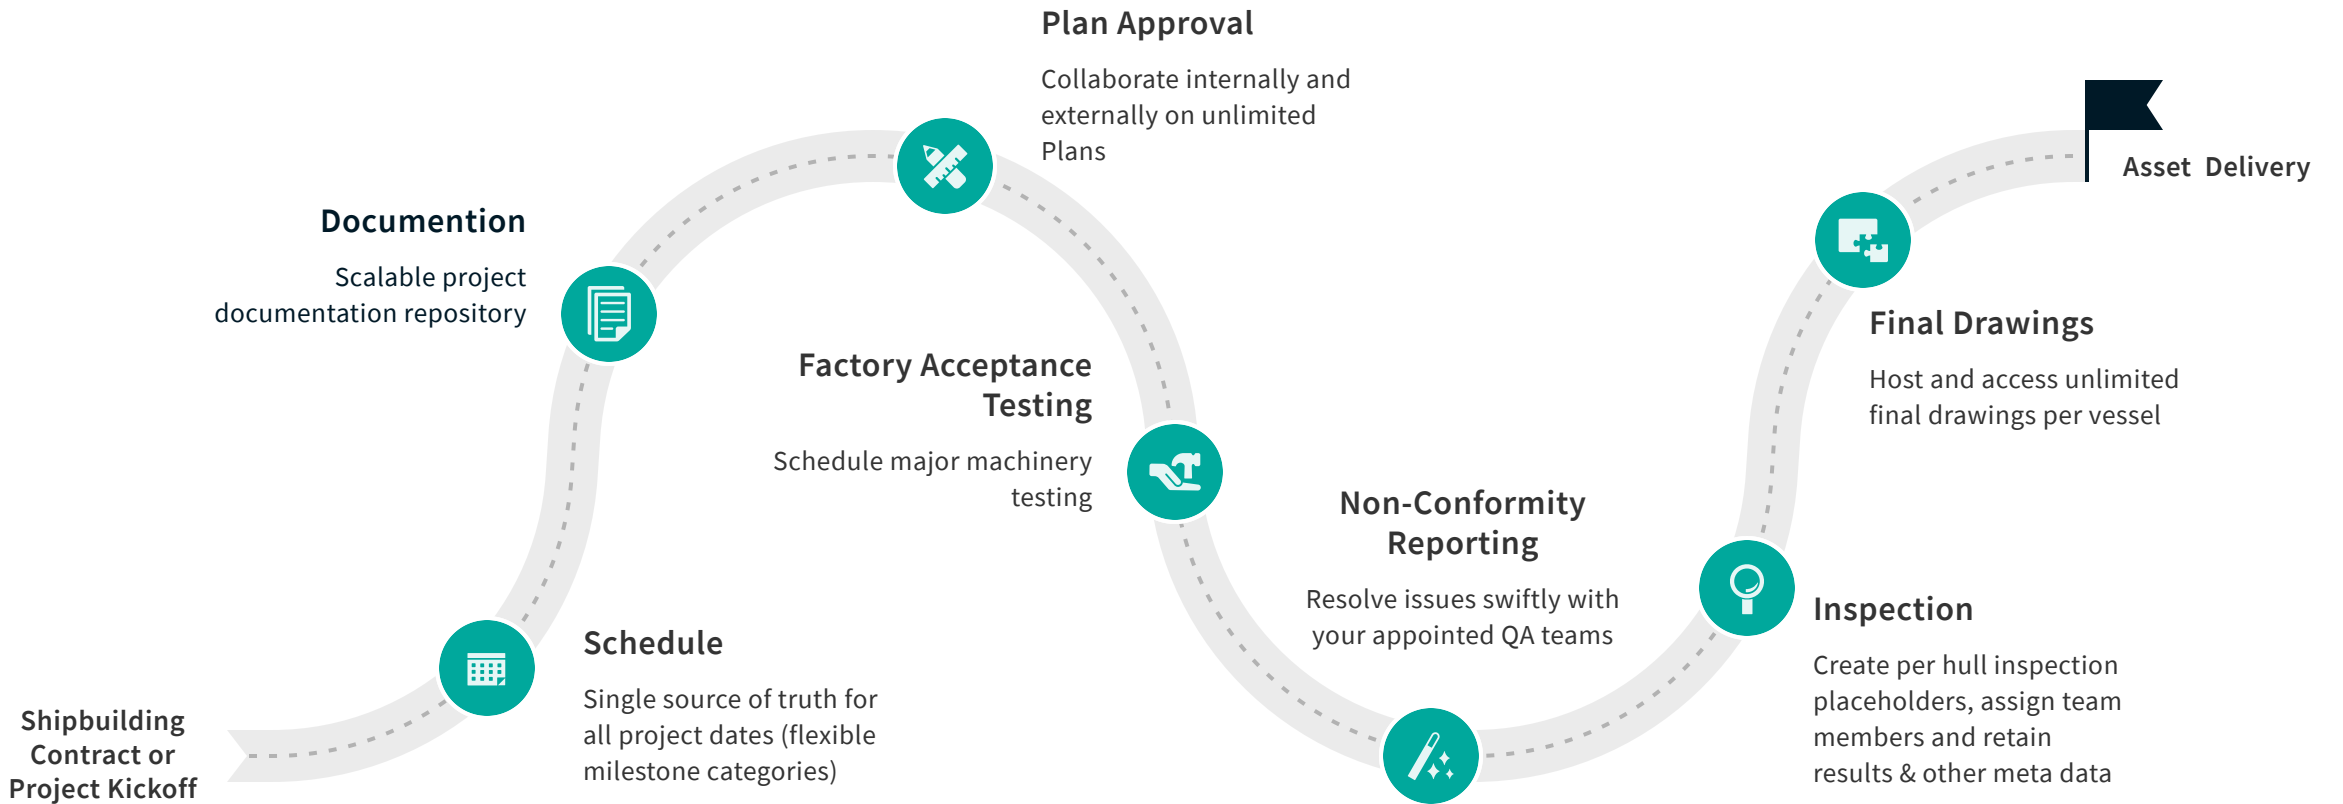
Shipbuilding Contract or Project Kickoff

Schedule

Single source of truth for all project dates (flexible milestone categories)

Documention

Scalable project documentation repository

Plan Approval

Collaborate internally and externally on unlimited Plans

Factory Acceptance Testing

Schedule major machinery testing

Non-Conformity Reporting

Resolve issues swiftly with your appointed QA teams

Inspection

Create per hull inspection placeholders, assign team members and retain results & other meta data

Final Drawings

Host and access unlimited final drawings per vessel

Asset Delivery